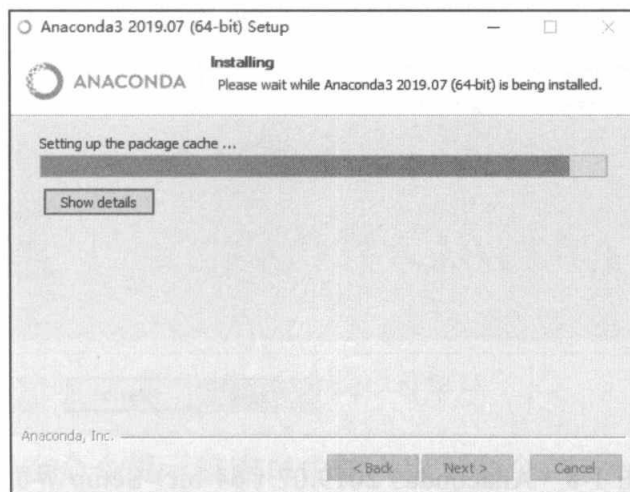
Anaconda3 2019.07 (64-bit) Setup

ANACONDA

Installing
Please wait while Anaconda3 2019.07 (64-bit) is being installed.

Setting up the package cache ...

Show details

Anaconda, Inc.

< Back
Next >
Cancel